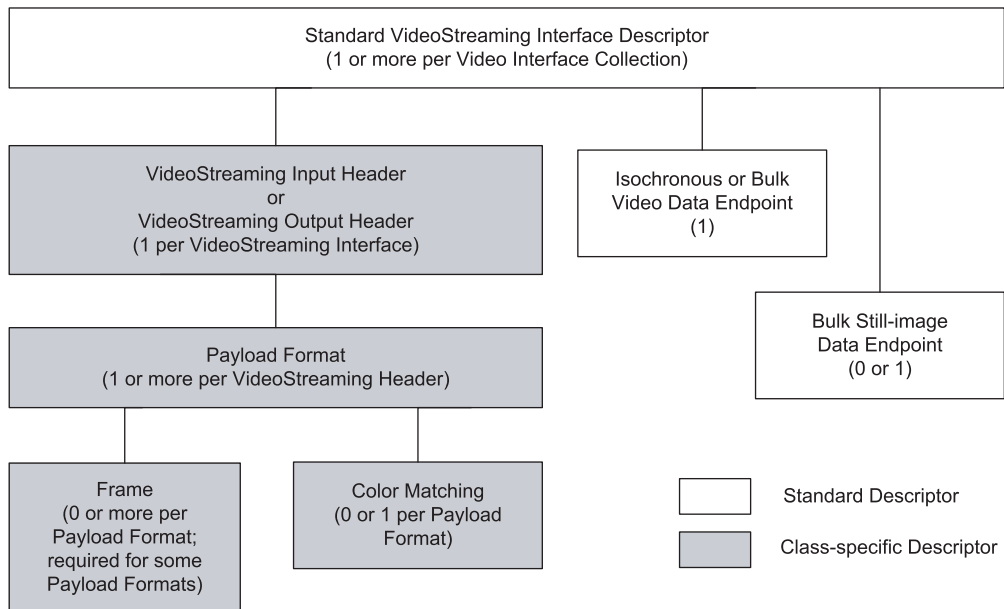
Standard VideoStreaming Interface Descriptor
(1 or more per Video Interface Collection)

VideoStreaming Input Header
or
VideoStreaming Output Header
(1 per VideoStreaming Interface)

Isochronous or Bulk
Video Data Endpoint
(1)

Bulk Still-image
Data Endpoint
(0 or 1)

Payload Format
(1 or more per VideoStreaming Header)

Frame
(0 or more per Payload Format; required for some Payload Formats)

Color Matching
(0 or 1 per Payload Format)

Standard Descriptor

Class-specific Descriptor